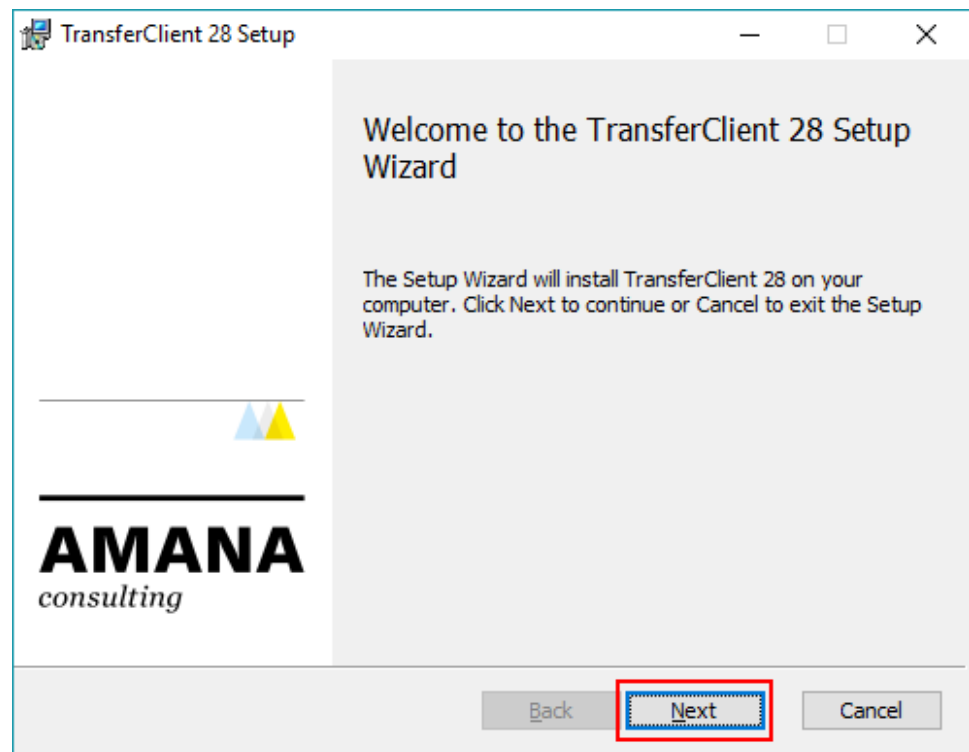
TransferClient 28 Setup

Welcome to the TransferClient 28 Setup Wizard

The Setup Wizard will install TransferClient 28 on your computer. Click Next to continue or Cancel to exit the Setup Wizard.

AMANA
consulting

Back
Next
Cancel